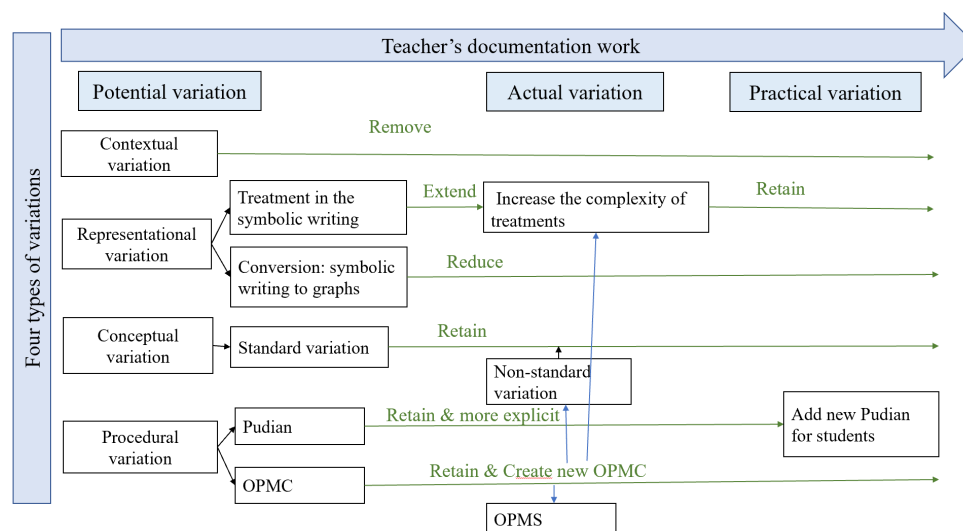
Teacher's documentation work

Four types of variations

Potential variation

Actual variation

Practical variation

Contextual variation

Remove

Representational variation

Treatment in the symbolic writing

Extend

Increase the complexity of treatments

Retain

Conversion: symbolic writing to graphs

Reduce

Conceptual variation

Standard variation

Retain

Non-standard variation

Procedural variation

Pudian

Retain & more explicit

Add new Pudian for students

OPMC

Retain & Create new OPMC

OPMS